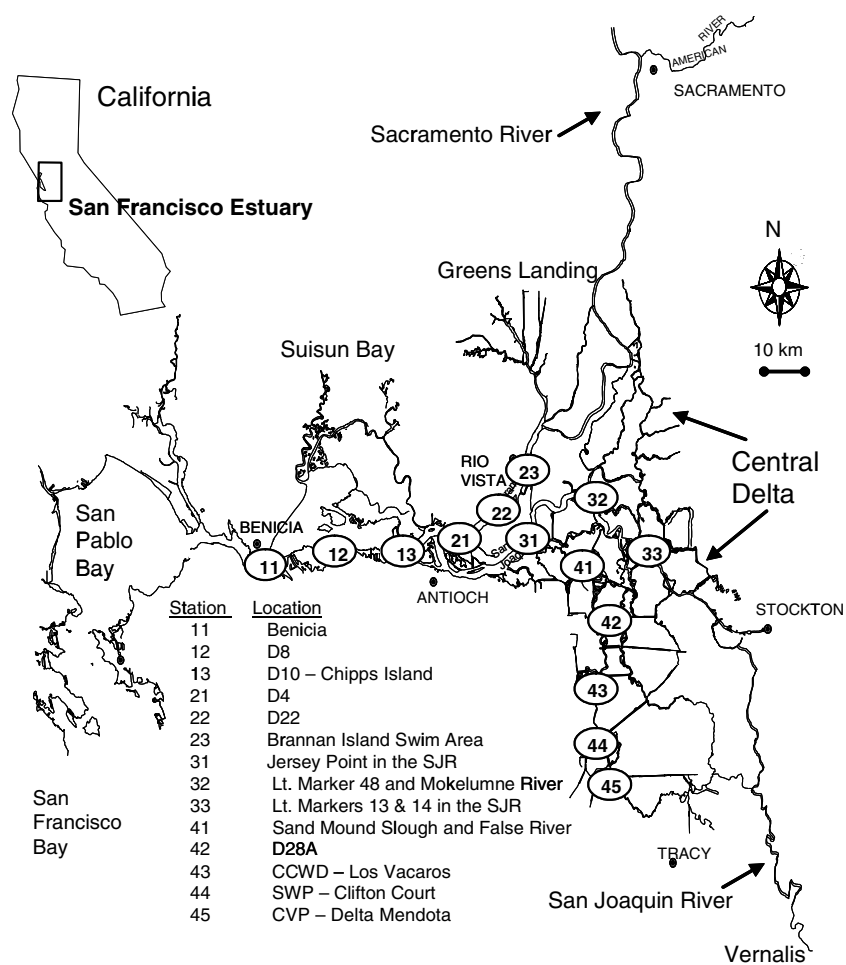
California

San Francisco Estuary

AMERICAN RIVER

SACRAMENTO

Sacramento River

N

Greens Landing

10 km

Suisun Bay

Central Delta

RIO VISTA

23

32

22

San Pablo Bay

BENICIA

11

12

13

21

31

41

33

San Joaquin

ANTIOCH

STOCKTON

42

43

44

45

| Station | Location |
|---|---|
| 11 | Benicia |
| 12 | D8 |
| 13 | D10 – Chipps Island |
| 21 | D4 |
| 22 | D22 |
| 23 | Brannan Island Swim Area |
| 31 | Jersey Point in the SJR |
| 32 | Lt. Marker 48 and Mokelumne River |
| 33 | Lt. Markers 13 & 14 in the SJR |
| 41 | Sand Mound Slough and False River |
| 42 | D28A |
| 43 | CCWD – Los Vacaros |
| 44 | SWP – Clifton Court |
| 45 | CVP – Delta Mendota |

San Francisco Bay

TRACY

San Joaquin River

Vernalis